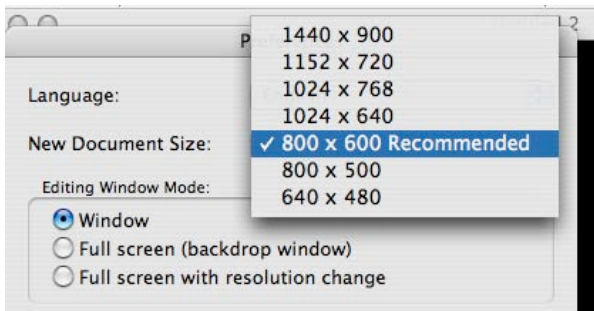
P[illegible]

Language:

New Document Size:

1440 x 900
1152 x 720
1024 x 768
1024 x 640
✓ 800 x 600 Recommended
800 x 500
640 x 480

Editing Window Mode:

Window
Full screen (backdrop window)
Full screen with resolution change